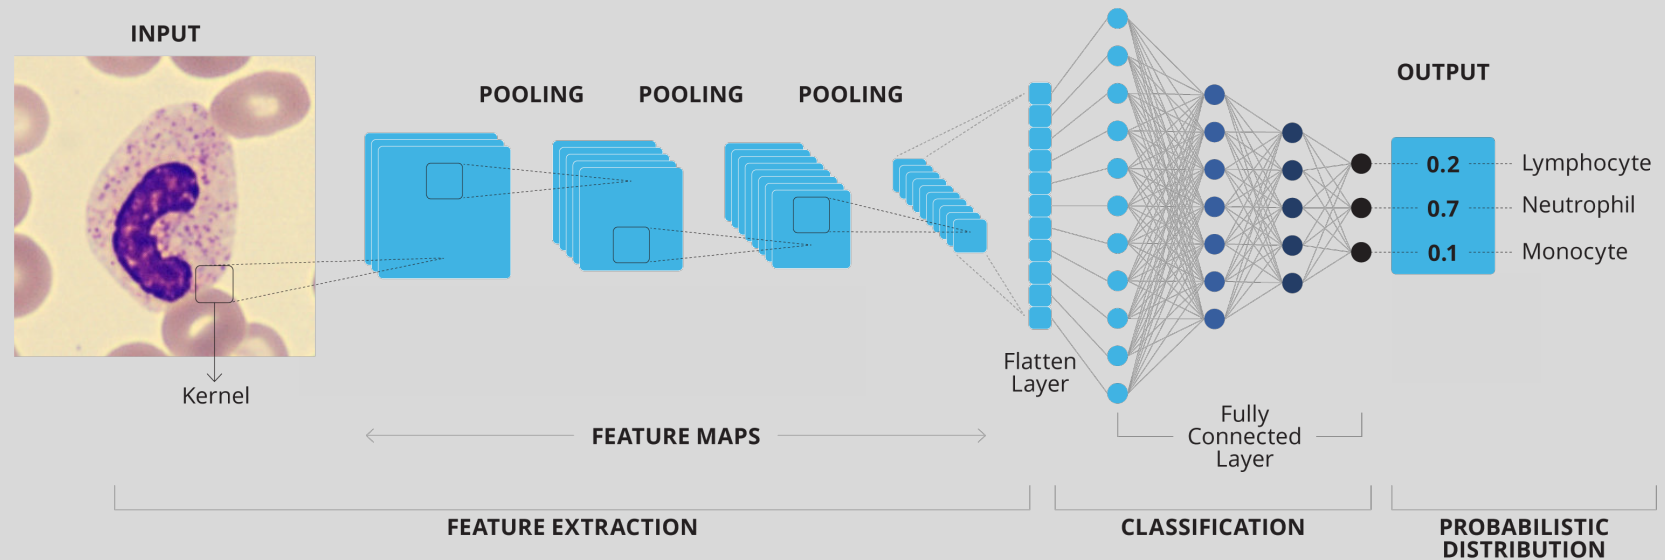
INPUT

POOLING POOLING POOLING

OUTPUT

0.2 Lymphocyte
0.7 Neutrophil
0.1 Monocyte

Kernel

Flatten Layer

Fully Connected Layer

FEATURE MAPS

FEATURE EXTRACTION

CLASSIFICATION

PROBABILISTIC DISTRIBUTION